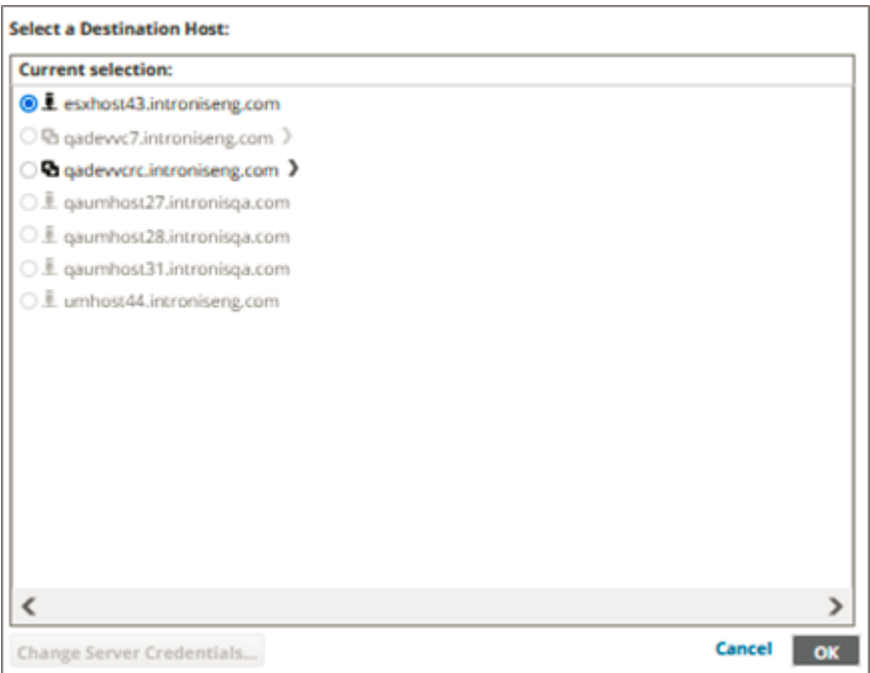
Select a Destination Host:

Current selection:

esxhost43.intronisseng.com
qadevvc7.intronisseng.com
qadevvcrc.intronisseng.com
qaumhost27.intronisqa.com
qaumhost28.intronisqa.com
qaumhost31.intronisqa.com
umhost44.intronisseng.com

Change Server Credentials...

Cancel

OK